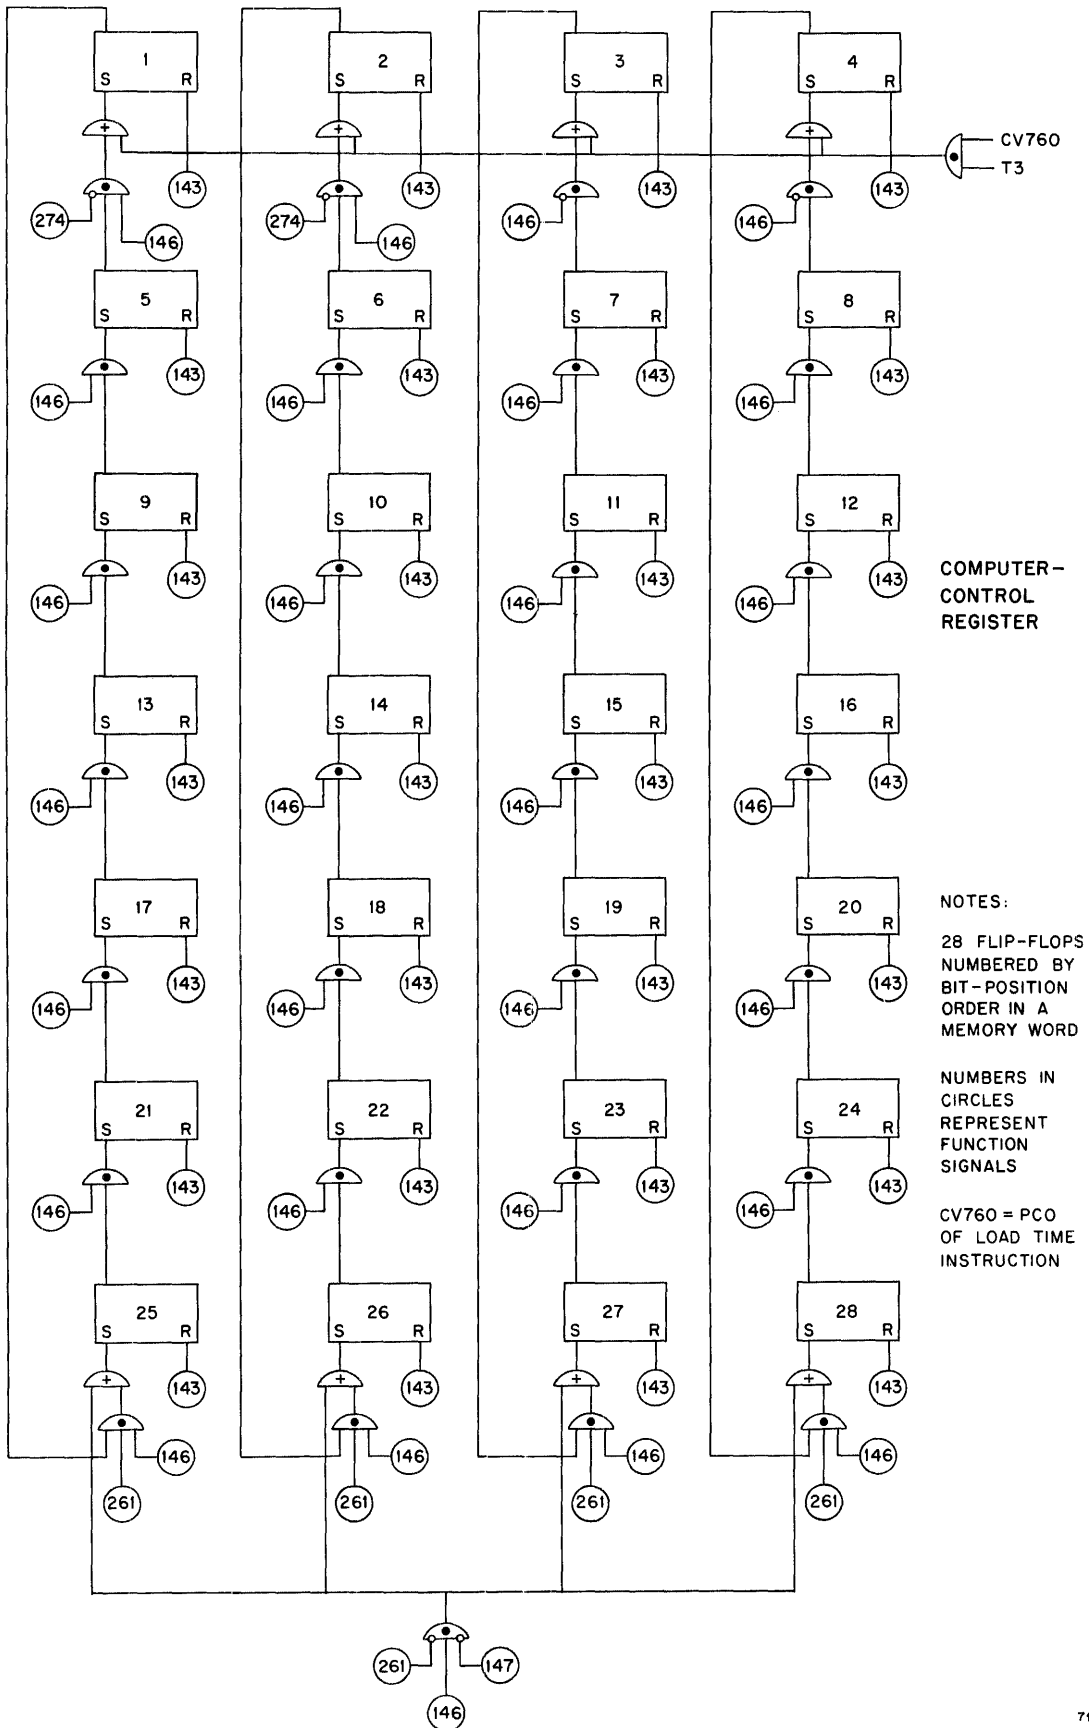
1 S R
2 S R
3 S R
4 S R
CV760
T3
143 143 143 143
274 146 274 146 146 146
5 S R
6 S R
7 S R
8 S R
146 143 146 143 146 143 146 143
9 S R
10 S R
11 S R
12 S R
146 143 146 143 146 143 146 143

COMPUTER-CONTROL REGISTER

13 S R
14 S R
15 S R
16 S R
146 143 146 143 146 143 146 143
17 S R
18 S R
19 S R
20 S R
146 143 146 143 146 143 146 143

NOTES:

28 FLIP-FLOPS NUMBERED BY BIT-POSITION ORDER IN A MEMORY WORD

NUMBERS IN CIRCLES REPRESENT FUNCTION SIGNALS

CV760 = PCO OF LOAD TIME INSTRUCTION

21 S R
22 S R
23 S R
24 S R
146 143 146 143 146 143 146 143
25 S R
26 S R
27 S R
28 S R
143 143 143 143
146 146 146 146
261 261 261 261
261 147
146
71